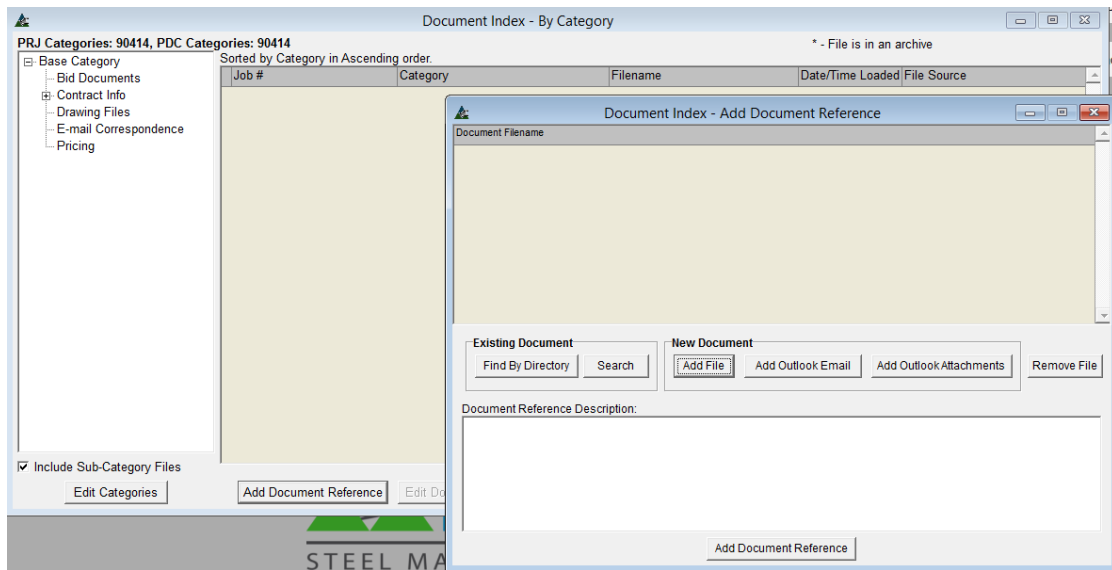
Document Index - By Category

PRJ Categories: 90414, PDC Categories: 90414

* - File is in an archive

Sorted by Category in Ascending order.

Base Category
Bid Documents
Contract Info
Drawing Files
E-mail Correspondence
Pricing

| Job # | Category | Filename | Date/Time Loaded | File Source |
|---|---|---|---|---|

Include Sub-Category Files

Edit Categories

Add Document Reference

Edit Do

STEEL MA

Document Index - Add Document Reference

Document Filename

Existing Document

Find By Directory

Search

New Document

Add File

Add Outlook Email

Add Outlook Attachments

Remove File

Document Reference Description:

Add Document Reference